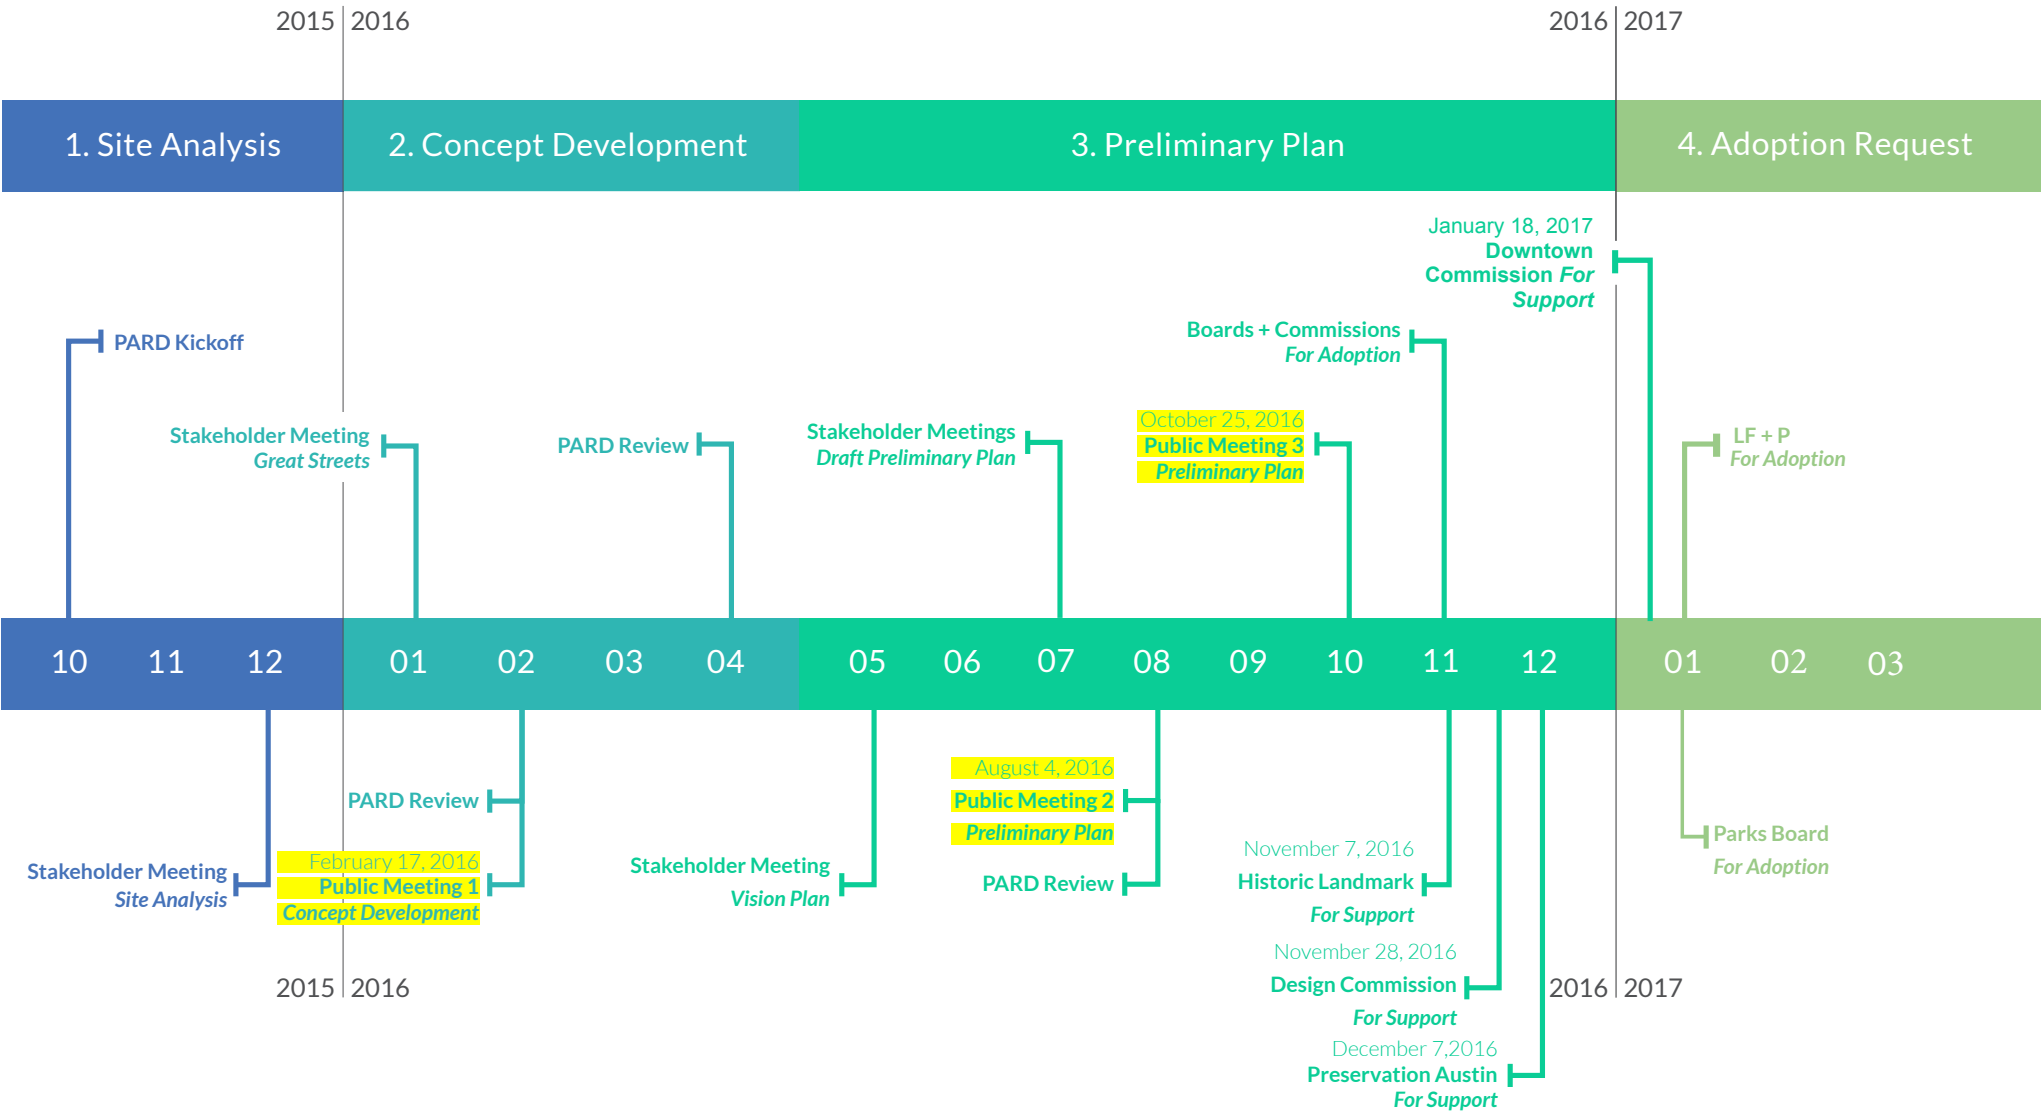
2015 2016 2016 2017

1. Site Analysis
2. Concept Development
3. Preliminary Plan
4. Adoption Request

January 18, 2017
Downtown Commission For Support

Boards + Commissions
For Adoption

PARD Kickoff

Stakeholder Meeting
Great Streets

PARD Review

Stakeholder Meetings
Draft Preliminary Plan

October 25, 2016
Public Meeting 3
Preliminary Plan

LF + P
For Adoption

10 11 12 01 02 03 04 05 06 07 08 09 10 11 12 01 02 03

PARD Review

August 4, 2016
Public Meeting 2
Preliminary Plan

Parks Board
For Adoption

February 17, 2016
Public Meeting 1
Concept Development

Stakeholder Meeting
Site Analysis

Stakeholder Meeting
Vision Plan

PARD Review

November 7, 2016
Historic Landmark
For Support

November 28, 2016
Design Commission
For Support

December 7,2016
Preservation Austin
For Support

2015 2016 2016 2017